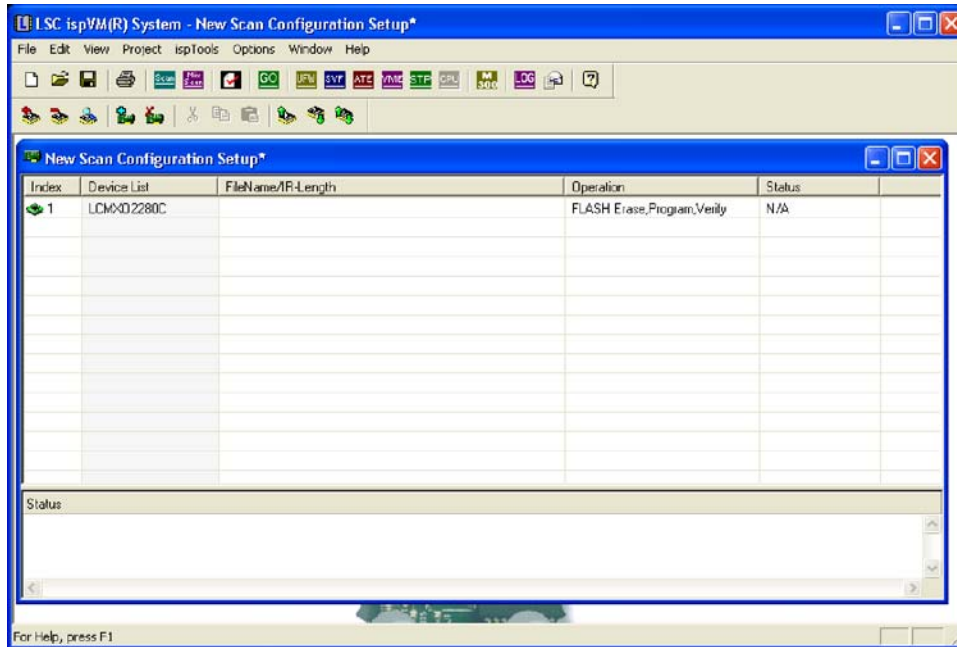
LSC ispVM(R) System - New Scan Configuration Setup*

File Edit View Project ispTools Options Window Help

Scan New Scan GO UFM SVF ATE VME STP CPL 300 LOG

New Scan Configuration Setup*

| Index | Device List | FileName/IR-Length | Operation | Status |
|---|---|---|---|---|
| 1 | LCMXO2280C | | FLASH Erase,Program,Verify | N/A |

Status

For Help, press F1